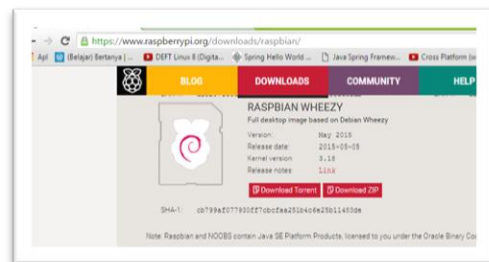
https://www.raspberrypi.org/downloads/raspbian/

Apl (Belajar) Bertanya | ... DEFT Linux 8 (Digita... Spring Hello World ... Java Spring Framew... Cross Platform (w

BLOG DOWNLOADS COMMUNITY HELP

RASPBIAN WHEEZY

Full desktop image based on Debian Wheezy

Version: May 2015
Release date: 2015-05-05
Kernel version: 3.18
Release notes: Link

Download Torrent Download ZIP

SHA-1: cb799af077930ff7cbcfaa251b4c6e25b11483de

Note: Raspbian and NOOBS contain Java SE Platform Products, licensed to you under the Oracle Binary Co